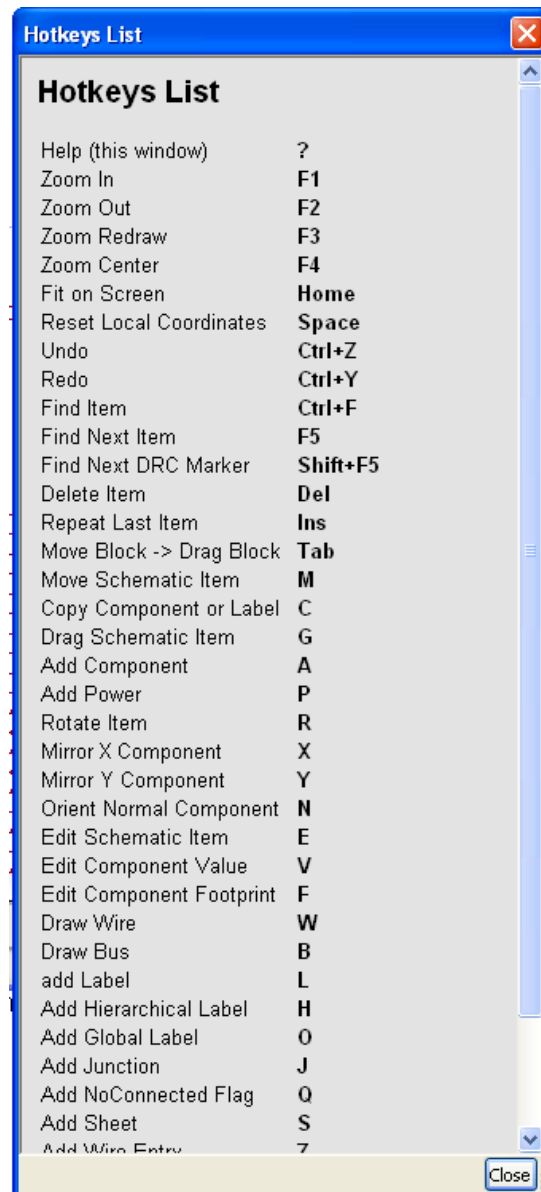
Hotkeys List

Hotkeys List

| | |
|---|---|
| Help (this window) | ? |
| Zoom In | F1 |
| Zoom Out | F2 |
| Zoom Redraw | F3 |
| Zoom Center | F4 |
| Fit on Screen | Home |
| Reset Local Coordinates | Space |
| Undo | Ctrl+Z |
| Redo | Ctrl+Y |
| Find Item | Ctrl+F |
| Find Next Item | F5 |
| Find Next DRC Marker | Shift+F5 |
| Delete Item | Del |
| Repeat Last Item | Ins |
| Move Block -> Drag Block | Tab |
| Move Schematic Item | M |
| Copy Component or Label | C |
| Drag Schematic Item | G |
| Add Component | A |
| Add Power | P |
| Rotate Item | R |
| Mirror X Component | X |
| Mirror Y Component | Y |
| Orient Normal Component | N |
| Edit Schematic Item | E |
| Edit Component Value | V |
| Edit Component Footprint | F |
| Draw Wire | W |
| Draw Bus | B |
| add Label | L |
| Add Hierarchical Label | H |
| Add Global Label | O |
| Add Junction | J |
| Add NoConnected Flag | Q |
| Add Sheet | S |
| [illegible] | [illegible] |

Close